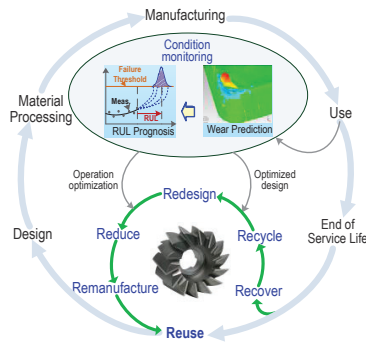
Manufacturing

Condition monitoring

Failure Threshold

Meas.

RUL

RUL Prognosis

Wear Prediction

Material Processing

Use

Operation optimization

Optimized design

Redesign

Reduce

Recycle

Design

End of Service Life

Remanufacture

Recover

Reuse